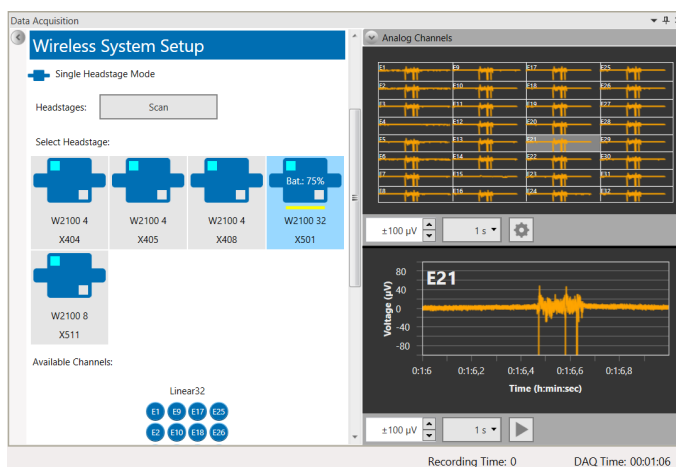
Data Acquisition

Wireless System Setup

Single Headstage Mode

Headstages: Scan

Select Headstage:

W2100 4
X404

W2100 4
X405

W2100 4
X408

Bat.: 75%
W2100 32
X501

W2100 8
X511

Available Channels:

Linear32

E1 E9 E17 E25
E2 E10 E18 E26

Analog Channels

| E1 | E9 | E17 | E25 |
|---|---|---|---|
| E2 | E10 | E18 | E26 |
| E3 | E11 | E19 | E27 |
| E4 | E12 | E20 | E28 |
| E5 | E13 | E21 | E29 |
| E6 | E14 | E22 | E30 |
| E7 | E15 | E23 | E31 |
| E8 | E16 | E24 | E32 |

±100 µV 1 s

E21

80
40
0
-40
-80

Voltage (µV)

0:1:6 0:1:6,2 0:1:6,4 0:1:6,6 0:1:6,8

Time (h:min:sec)

±100 µV 1 s

Recording Time: 0 DAQ Time: 00:01:06